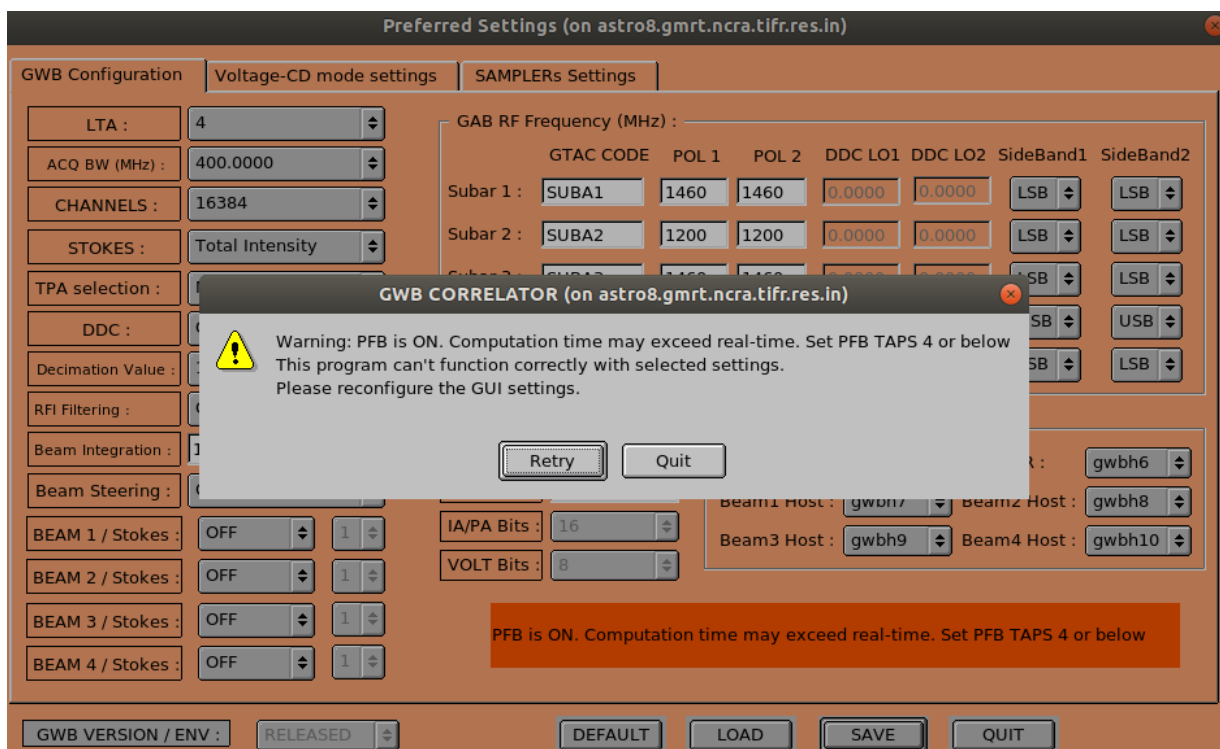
Preferred Settings (on astro8.gmrt.ncra.tifr.res.in)

GWB Configuration | Voltage-CD mode settings | SAMPLERs Settings

LTA : 4
ACQ BW (MHz) : 400.0000
CHANNELS : 16384
STOKES : Total Intensity
TPA selection :
DDC :
Decimation Value :
RFI Filtering :
Beam Integration :
Beam Steering :
BEAM 1 / Stokes : OFF 1
BEAM 2 / Stokes : OFF 1
BEAM 3 / Stokes : OFF 1
BEAM 4 / Stokes : OFF 1

GAB RF Frequency (MHz) :

| | GTAC CODE | POL 1 | POL 2 | DDC LO1 | DDC LO2 | SideBand1 | SideBand2 |
|---|---|---|---|---|---|---|---|
| Subar 1 : | SUBA1 | 1460 | 1460 | 0.0000 | 0.0000 | LSB | LSB |
| Subar 2 : | SUBA2 | 1200 | 1200 | 0.0000 | 0.0000 | LSB | LSB |
| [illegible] | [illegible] | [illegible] | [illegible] | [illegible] | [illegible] | LSB | LSB |
| | | | | | | LSB | USB |
| | | | | | | LSB | LSB |

GWB CORRELATOR (on astro8.gmrt.ncra.tifr.res.in)

Warning: PFB is ON. Computation time may exceed real-time. Set PFB TAPS 4 or below
This program can't function correctly with selected settings.
Please reconfigure the GUI settings.

Retry Quit

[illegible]R : gwbh6
Beam1 Host : gwbh7 Beam2 Host : gwbh8
Beam3 Host : gwbh9 Beam4 Host : gwbh10

IA/PA Bits : 16
VOLT Bits : 8

PFB is ON. Computation time may exceed real-time. Set PFB TAPS 4 or below

GWB VERSION / ENV : RELEASED
DEFAULT LOAD SAVE QUIT